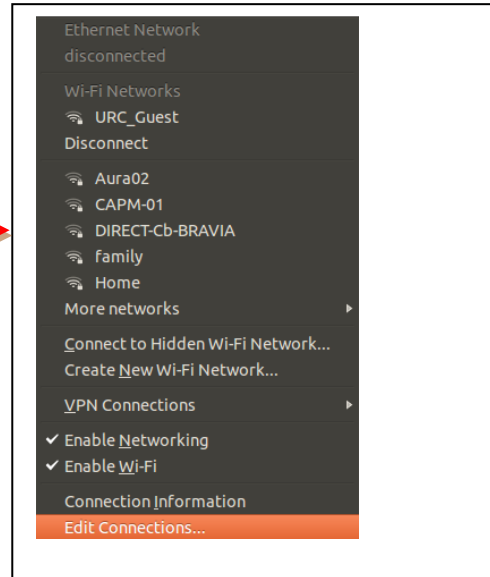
Ethernet Network
disconnected
Wi-Fi Networks
URC_Guest
Disconnect
Aura02
CAPM-01
DIRECT-Cb-BRAVIA
family
Home
More networks
Connect to Hidden Wi-Fi Network...
Create New Wi-Fi Network...
VPN Connections
✓ Enable Networking
✓ Enable Wi-Fi
Connection Information
Edit Connections...